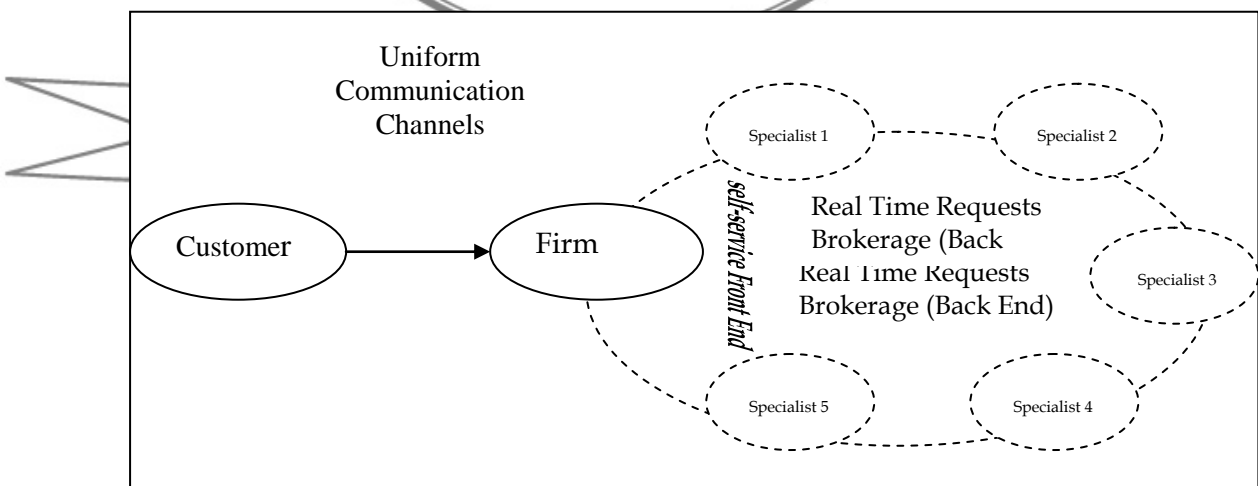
Uniform Communication Channels

Specialist 1

Specialist 2

self-service Front End

Real Time Requests
Brokerage (Back
Real Time Requests
Brokerage (Back End)

Customer

Firm

Specialist 3

Specialist 5

Specialist 4